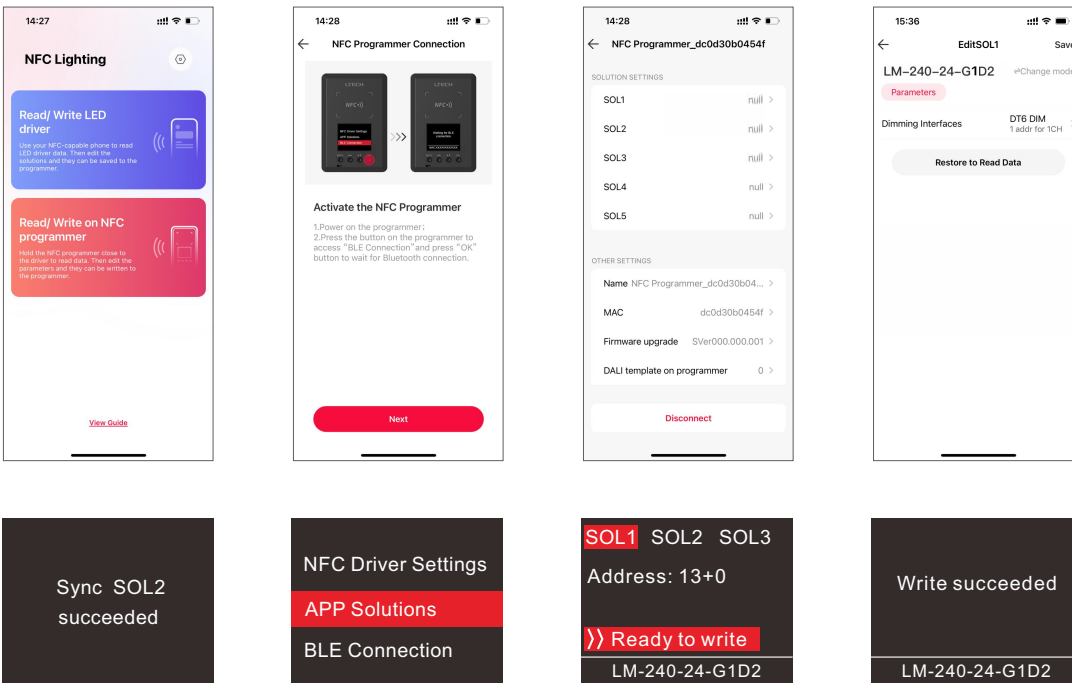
14:27

NFC Lighting

Read/ Write LED driver

Use your NFC-capable phone to read LED driver data. Then edit the solutions and they can be saved to the programmer.

Read/ Write on NFC programmer

Hold the NFC programmer close to the driver to read data. Then edit the parameters and they can be written to the programmer.

View Guide

14:28

NFC Programmer Connection

LTECH

NFC

NFC Driver Settings
APP Solutions
BLE Connection

LTECH

NFC

Waiting for BLE connection

Activate the NFC Programmer

1.Power on the programmer;
2.Press the button on the programmer to access "BLE Connection"and press "OK" button to wait for Bluetooth connection.

Next

14:28

NFC Programmer_dc0d30b0454f

SOLUTION SETTINGS

SOL1 null

SOL2 null

SOL3 null

SOL4 null

SOL5 null

OTHER SETTINGS

Name NFC Programmer_dc0d30b04...

MAC dc0d30b0454f

Firmware upgrade SVer000.000.001

DALI template on programmer 0

Disconnect

15:36

EditSOL1

Save

LM-240-24-G1D2 Change mode

Parameters

Dimming Interfaces DT6 DIM 1 addr for 1CH

Restore to Read Data

Sync SOL2 succeeded

NFC Driver Settings

APP Solutions

BLE Connection

SOL1 SOL2 SOL3

Address: 13+0

〉〉Ready to write

LM-240-24-G1D2

Write succeeded

LM-240-24-G1D2